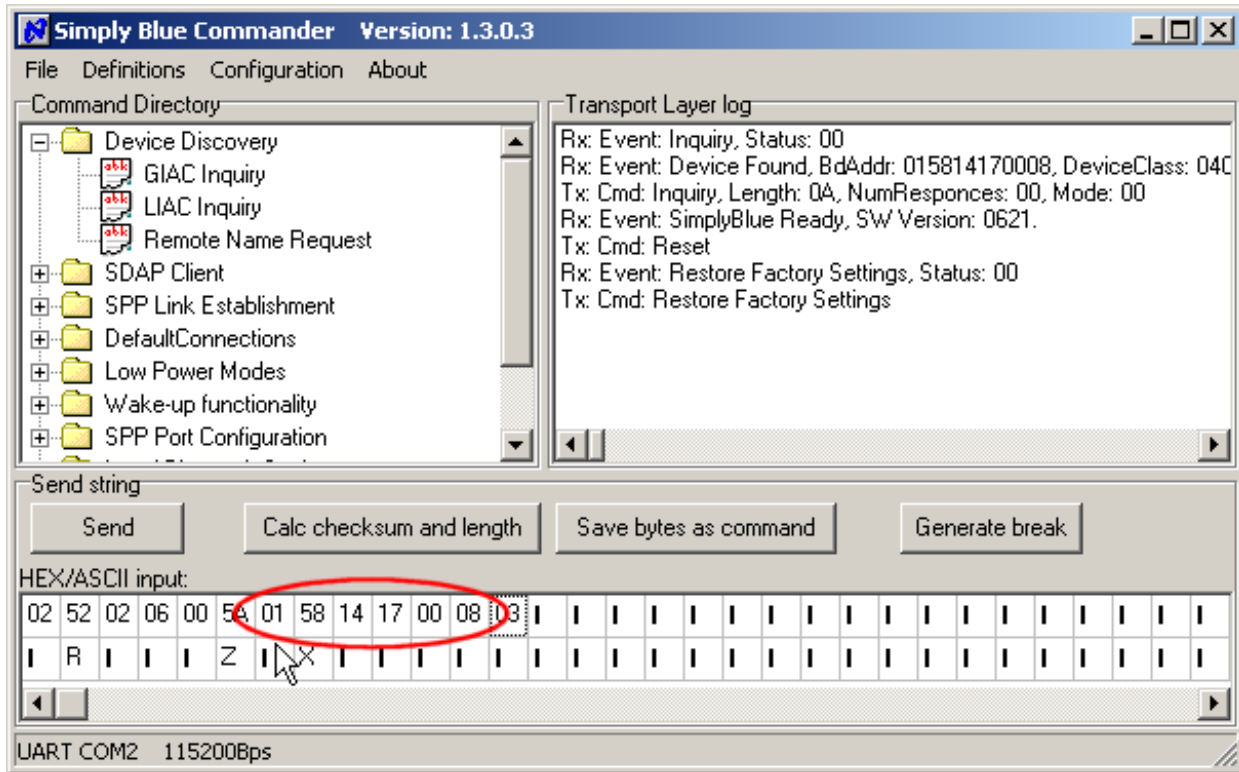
Simply Blue Commander Version: 1.3.0.3

File Definitions Configuration About

Command Directory

Device Discovery
GIAC Inquiry
LIAC Inquiry
Remote Name Request
SDAP Client
SPP Link Establishment
DefaultConnections
Low Power Modes
Wake-up functionality
SPP Port Configuration

Transport Layer log

Rx: Event: Inquiry, Status: 00
Rx: Event: Device Found, BdAddr: 015814170008, DeviceClass: 040
Tx: Cmd: Inquiry, Length: 0A, NumResponces: 00, Mode: 00
Rx: Event: SimplyBlue Ready, SW Version: 0621.
Tx: Cmd: Reset
Rx: Event: Restore Factory Settings, Status: 00
Tx: Cmd: Restore Factory Settings

Send string

Send Calc checksum and length Save bytes as command Generate break

HEX/ASCII input:

| 02 | 52 | 02 | 06 | 00 | 5A | 01 | 58 | 14 | 17 | 00 | 08 | 03 |
|---|---|---|---|---|---|---|---|---|---|---|---|---|
| I | R | I | I | I | Z | I | X | I | I | I | I | I |

UART COM2 115200Bps